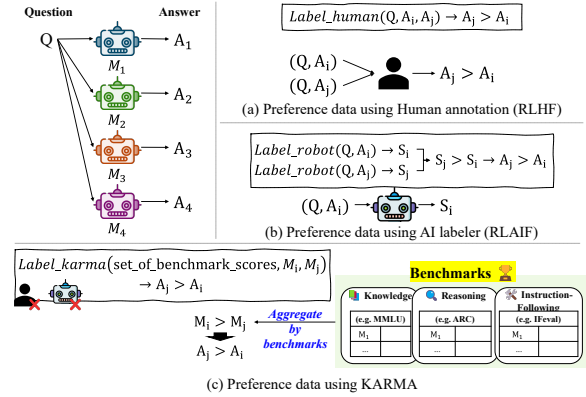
Question

Answer

Q

$M_1$ → $A_1$

$M_2$ → $A_2$

$M_3$ → $A_3$

$M_4$ → $A_4$

$Label\_human(Q, A_i, A_j) \rightarrow A_j > A_i$

$(Q, A_i)$
$(Q, A_j)$
→ $A_j > A_i$

(a) Preference data using Human annotation (RLHF)

$Label\_robot(Q, A_i) \rightarrow S_i$
$Label\_robot(Q, A_j) \rightarrow S_j$
$\rightarrow S_j > S_i \rightarrow A_j > A_i$

$(Q, A_i)$ → $S_i$

(b) Preference data using AI labeler (RLAIF)

$Label\_karma(\text{set\_of\_benchmark\_scores}, M_i, M_j)$
$\rightarrow A_j > A_i$

Benchmarks

Knowledge
(e.g. MMLU)
$M_1$
...

Reasoning
(e.g. ARC)
$M_1$
...

Instruction-Following
(e.g. IFeval)
$M_1$
...

$M_i > M_j$
$A_j > A_i$

Aggregate by benchmarks

(c) Preference data using KARMA